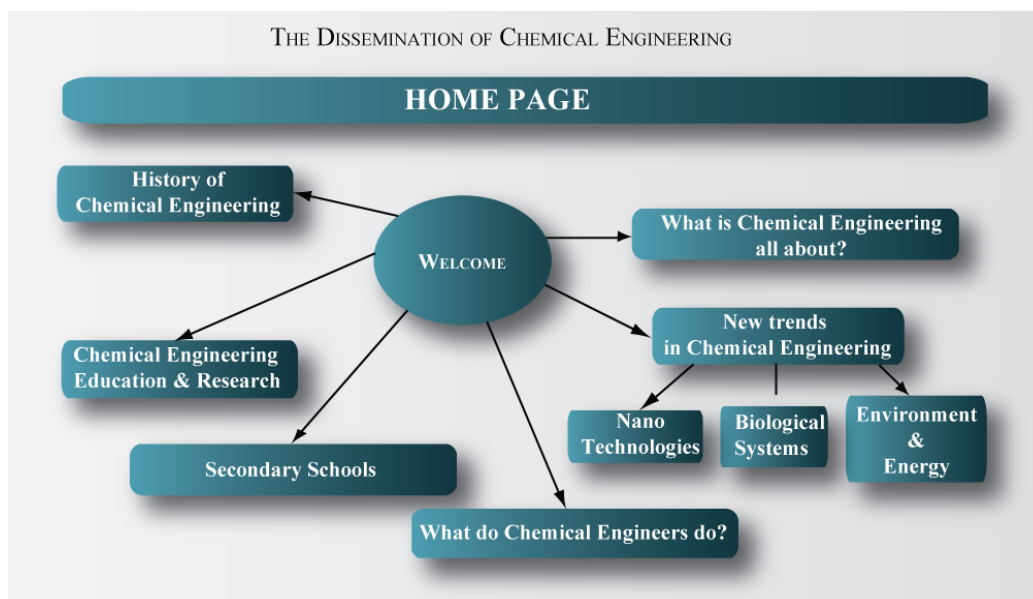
The Dissemination of Chemical Engineering

HOME PAGE

History of Chemical Engineering

Welcome

What is Chemical Engineering all about?

New trends in Chemical Engineering

Chemical Engineering Education & Research

Nano Technologies

Biological Systems

Environment & Energy

Secondary Schools

What do Chemical Engineers do?